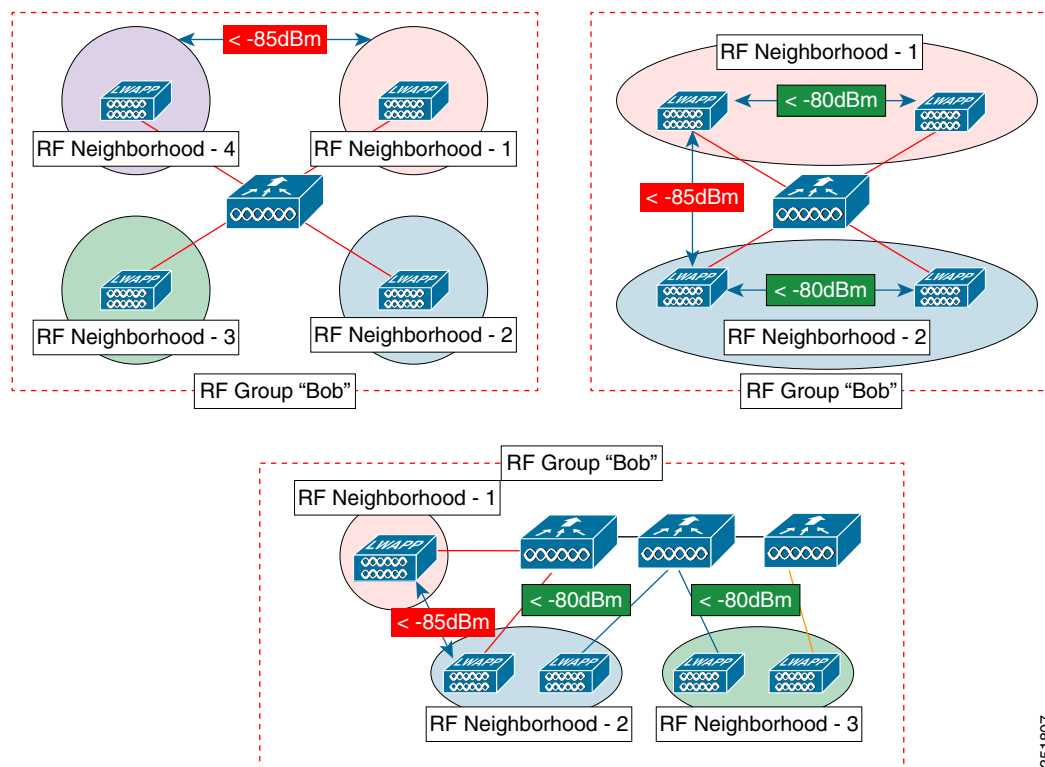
< -85dBm

LWAPP

LWAPP

RF Neighborhood - 4

RF Neighborhood - 1

LWAPP

LWAPP

RF Neighborhood - 3

RF Neighborhood - 2

RF Group “Bob”

RF Neighborhood - 1

LWAPP

< -80dBm

LWAPP

< -85dBm

LWAPP

< -80dBm

LWAPP

RF Neighborhood - 2

RF Group “Bob”

RF Group “Bob”

RF Neighborhood - 1

LWAPP

< -80dBm

< -80dBm

< -85dBm

LWAPP

LWAPP

LWAPP

LWAPP

RF Neighborhood - 2

RF Neighborhood - 3

251897